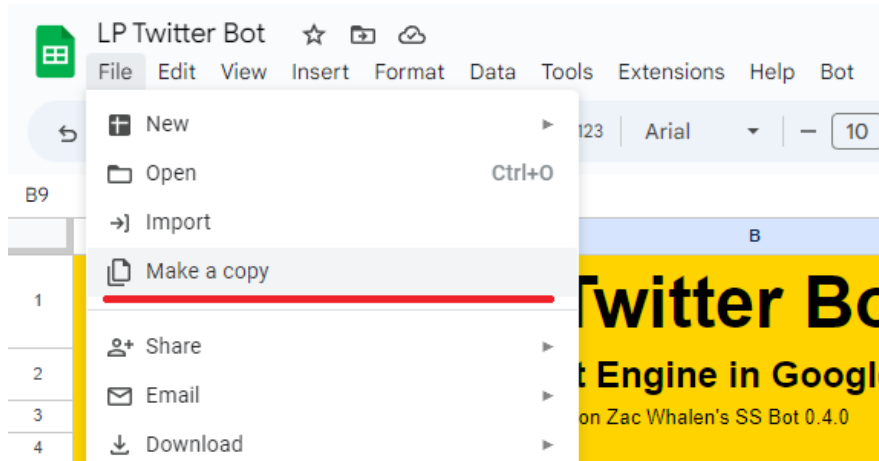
LP Twitter Bot

File Edit View Insert Format Data Tools Extensions Help Bot

123 Arial 10

B9

New

Open Ctrl+O

Import

Make a copy

Share

Email

Download

B

1 Twitter Bo

2 t Engine in Googl

3 on Zac Whalen's SS Bot 0.4.0

4